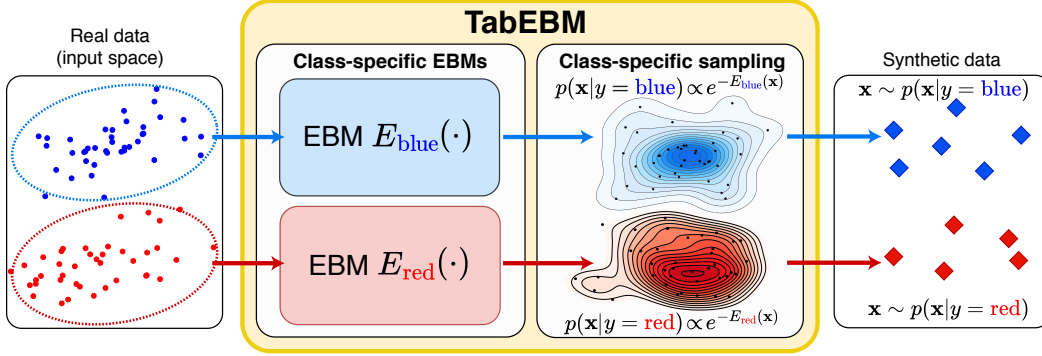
Real data (input space)

TabEBM

Class-specific EBMs

EBM $E_{\text{blue}}(\cdot)$

EBM $E_{\text{red}}(\cdot)$

Class-specific sampling

$p(\mathbf{x}|y=\text{blue}) \propto e^{-E_{\text{blue}}(\mathbf{x})}$

$p(\mathbf{x}|y=\text{red}) \propto e^{-E_{\text{red}}(\mathbf{x})}$

Synthetic data

$\mathbf{x} \sim p(\mathbf{x}|y=\text{blue})$

$\mathbf{x} \sim p(\mathbf{x}|y=\text{red})$